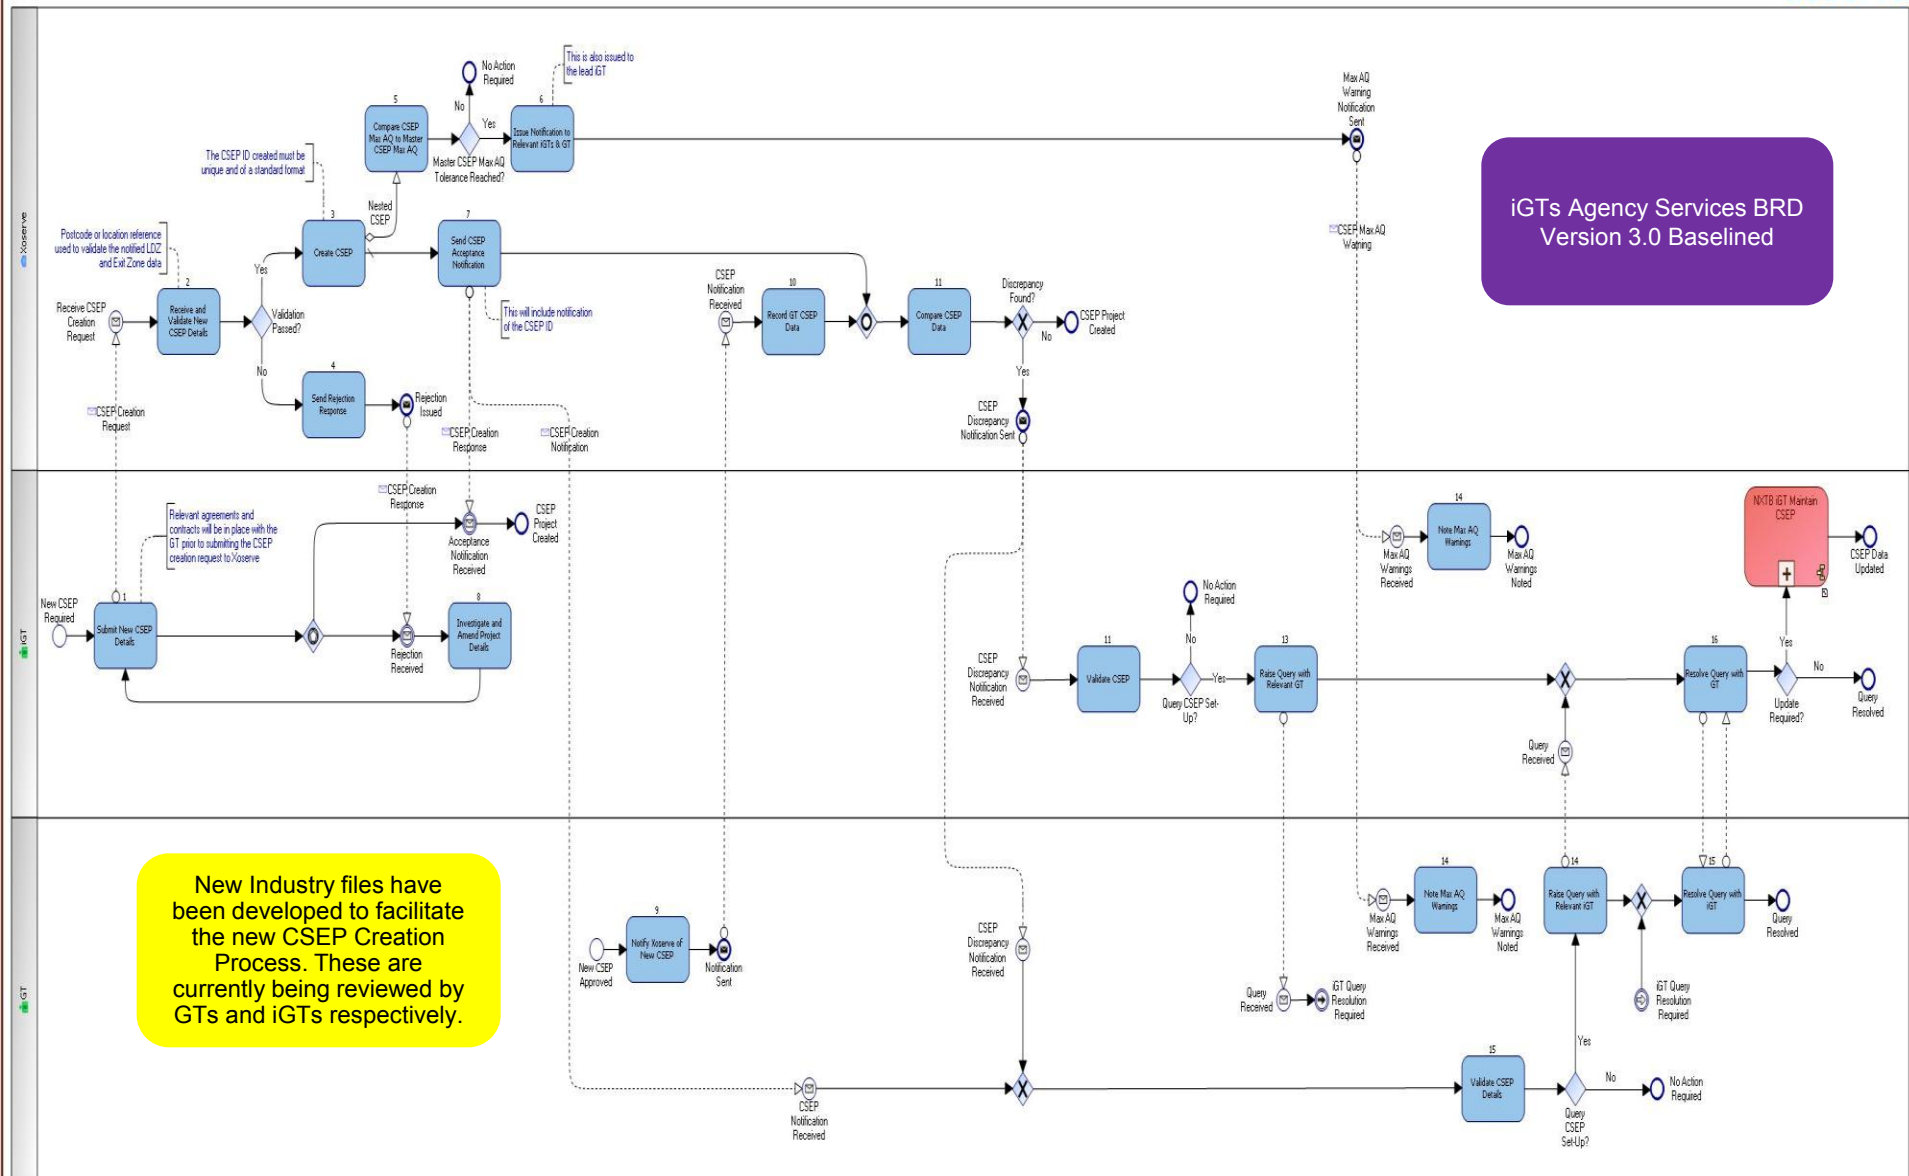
Xoserve

iGTs Agency Services BRD Version 3.0 Baselined

This is also issued to the lead iGT

No Action Required

No

Yes

5
Compare CSEP Max AQ to Master CSEP Max AQ

Master CSEP Max AQ Tolerance Reached?

6
Issue Notification to Relevant iGTs & GT

Max AQ Warning Notification Sent

The CSEP ID created must be unique and of a standard format

Postcode or location reference used to validate the notified LDZ and Exit Zone data

Nested CSEP

3
Create CSEP

7
Send CSEP Acceptance Notification

CSEP Max AQ Warning

Yes

Receive CSEP Creation Request

2
Receive and Validate New CSEP Details

Validation Passed?

This will include notification of the CSEP ID

CSEP Notification Received

10
Record GT CSEP Data

11
Compare CSEP Data

Discrepancy Found?

No

CSEP Project Created

No

4
Send Rejection Response

Rejection Issued

Yes

CSEP Creation Request

CSEP Creation Response

CSEP Creation Notification

CSEP Discrepancy Notification Sent

iGT

CSEP Creation Response

Relevant agreements and contracts will be in place with the GT prior to submitting the CSEP creation request to Xoserve

Acceptance Notification Received

CSEP Project Created

New CSEP Required

1
Submit New CSEP Details

Rejection Received

8
Investigate and Amend Project Details

14
Note Max AQ Warnings

Max AQ Warnings Received

Max AQ Warnings Noted

NXTB iGT Maintain CSEP

CSEP Data Updated

No Action Required

No

CSEP Discrepancy Notification Received

11
Validate CSEP

Query CSEP Set-Up?

Yes

13
Raise Query with Relevant GT

16
Resolve Query with GT

Yes

No

Update Required?

Query Resolved

Query Received

GT

New Industry files have been developed to facilitate the new CSEP Creation Process. These are currently being reviewed by GTs and iGTs respectively.

9
Notify Xoserve of New CSEP

New CSEP Approved

Notification Sent

CSEP Discrepancy Notification Received

14
Note Max AQ Warnings

Max AQ Warnings Received

Max AQ Warnings Noted

14
Raise Query with Relevant iGT

15
Resolve Query with iGT

Query Resolved

Query Received

iGT Query Resolution Required

iGT Query Resolution Required

CSEP Notification Received

15
Validate CSEP Details

Yes

No

No Action Required

Query CSEP Set-Up?